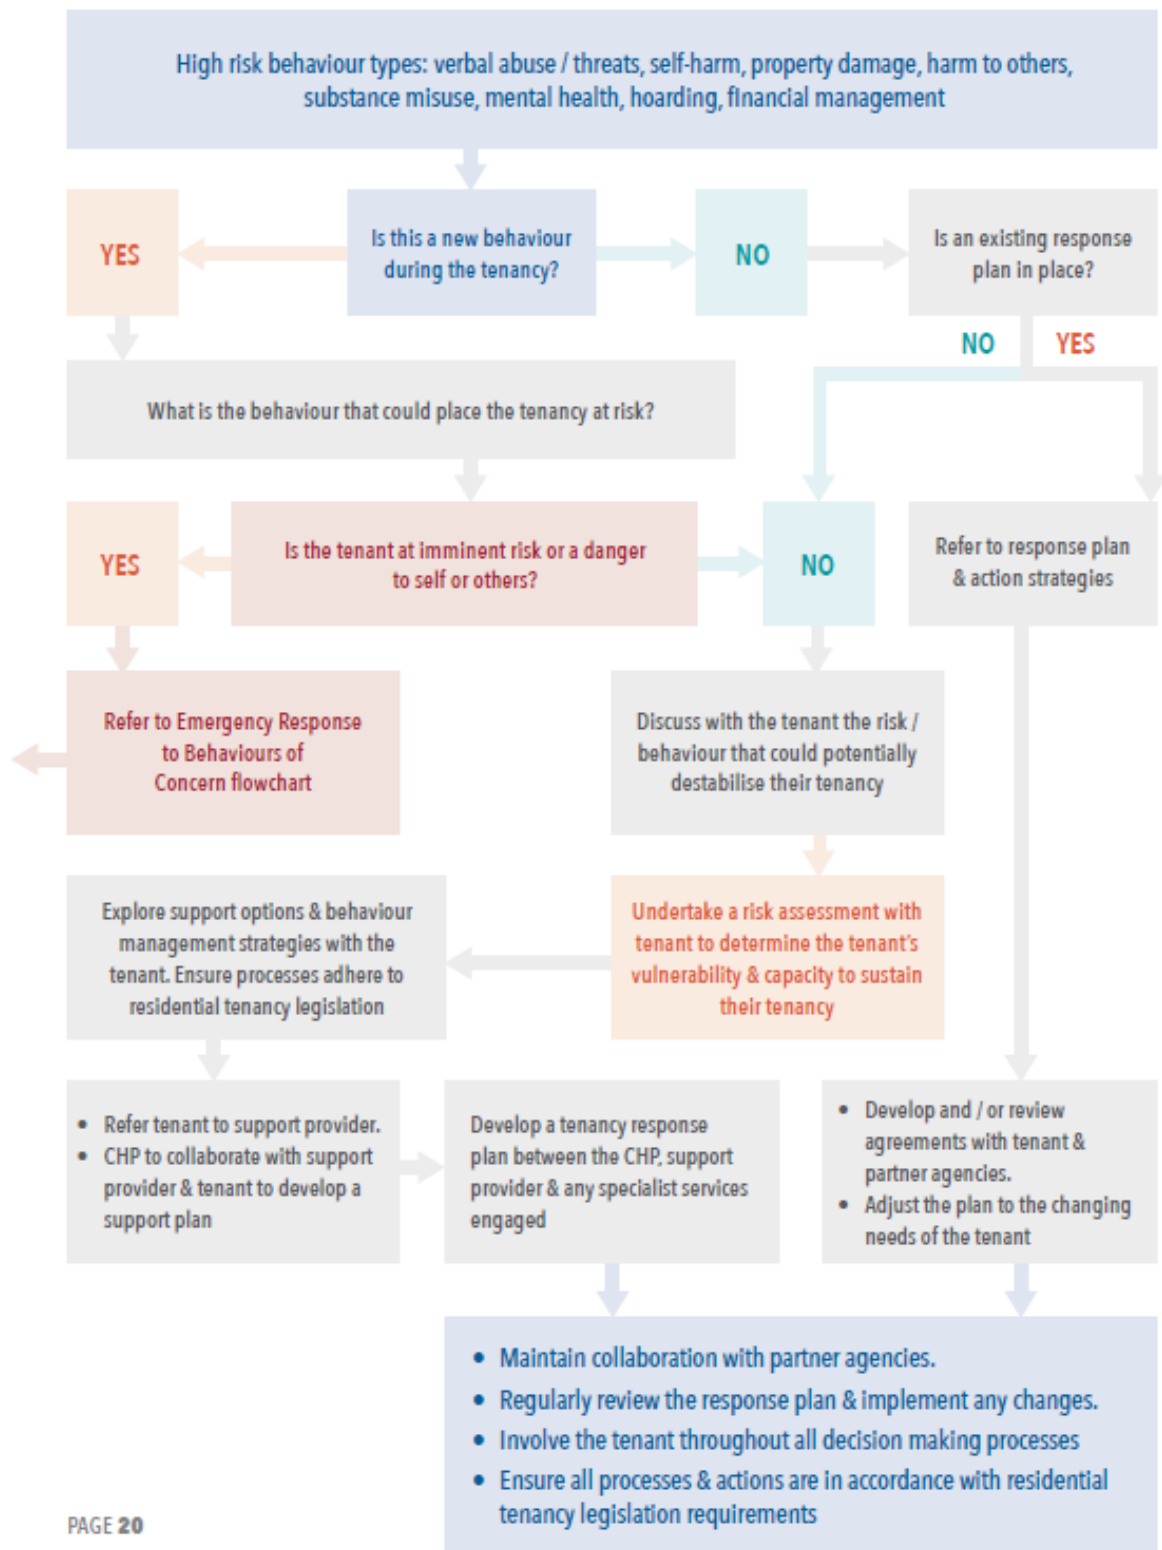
High risk behaviour types: verbal abuse / threats, self-harm, property damage, harm to others, substance misuse, mental health, hoarding, financial management

YES

Is this a new behaviour during the tenancy?

NO

Is an existing response plan in place?

NO

YES

What is the behaviour that could place the tenancy at risk?

YES

Is the tenant at imminent risk or a danger to self or others?

NO

Refer to response plan & action strategies

Refer to Emergency Response to Behaviours of Concern flowchart

Discuss with the tenant the risk / behaviour that could potentially destabilise their tenancy

Explore support options & behaviour management strategies with the tenant. Ensure processes adhere to residential tenancy legislation

Undertake a risk assessment with tenant to determine the tenant's vulnerability & capacity to sustain their tenancy

- Refer tenant to support provider.
- CHP to collaborate with support provider & tenant to develop a support plan

Develop a tenancy response plan between the CHP, support provider & any specialist services engaged

- Develop and / or review agreements with tenant & partner agencies.
- Adjust the plan to the changing needs of the tenant

- Maintain collaboration with partner agencies.
- Regularly review the response plan & implement any changes.
- Involve the tenant throughout all decision making processes
- Ensure all processes & actions are in accordance with residential tenancy legislation requirements

PAGE 20